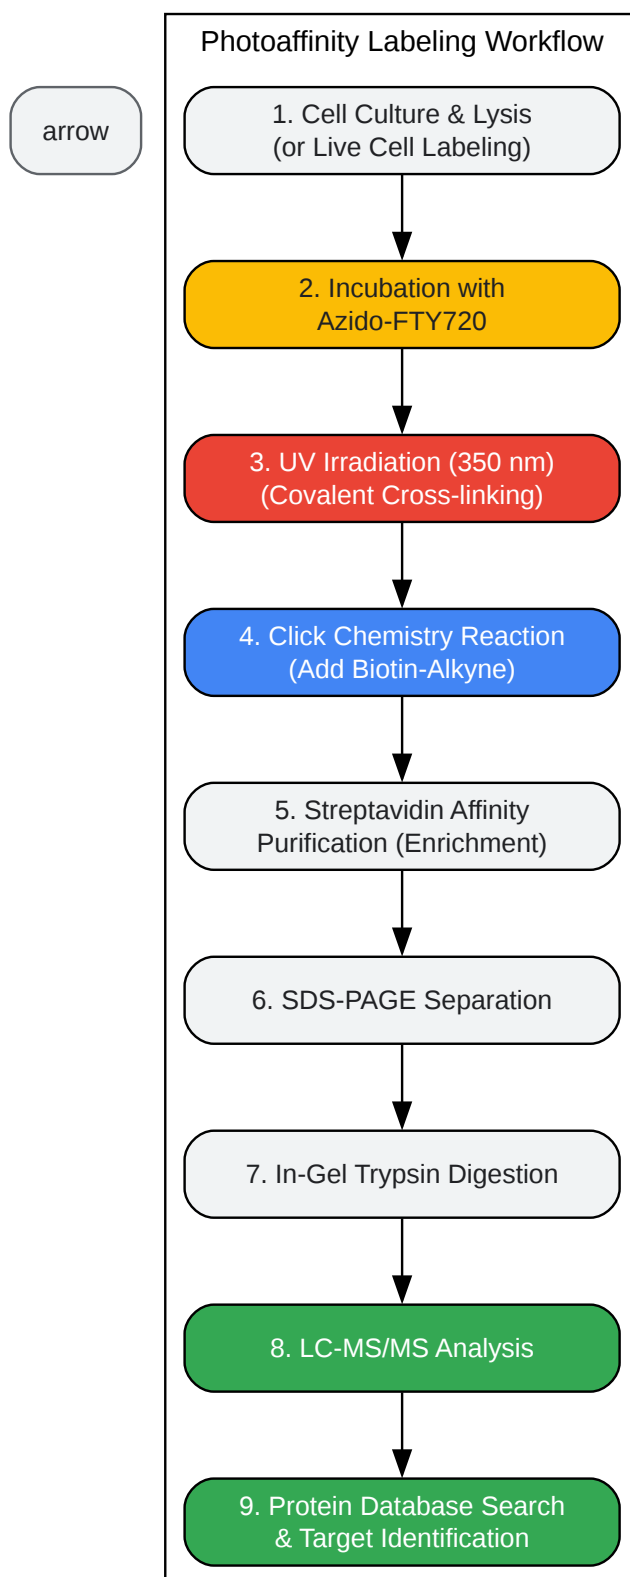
arrow

Photoaffinity Labeling Workflow

1. Cell Culture & Lysis (or Live Cell Labeling)

2. Incubation with Azido-FTY720

3. UV Irradiation (350 nm) (Covalent Cross-linking)

4. Click Chemistry Reaction (Add Biotin-Alkyne)

5. Streptavidin Affinity Purification (Enrichment)

6. SDS-PAGE Separation

7. In-Gel Trypsin Digestion

8. LC-MS/MS Analysis

9. Protein Database Search & Target Identification